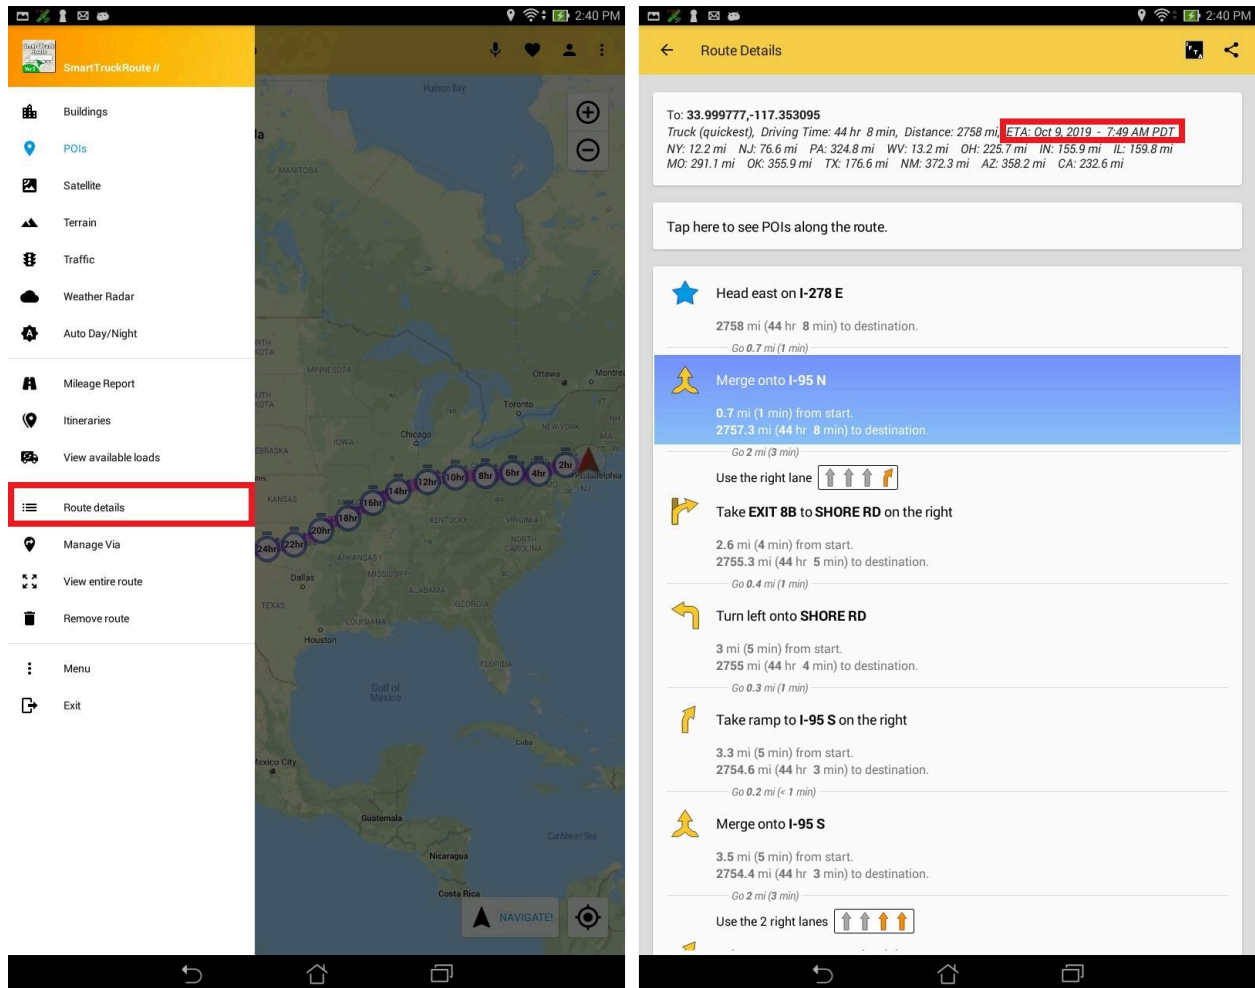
2:40 PM

SmartTruckRoute II

Buildings
POIs
Satellite
Terrain
Traffic
Weather Radar
Auto Day/Night
Mileage Report
Itineraries
View available loads
Route details
Manage Via
View entire route
Remove route
Menu
Exit

Hudson Bay
MANITOBA
MINNESOTA
Ottawa
Montreal
Toronto
NEW YORK
Chicago
IOWA
KANSAS
KENTUCKY
VIRGINIA
NORTH CAROLINA
ARKANSAS
MISSISSIPPI
ALABAMA
GEORGIA
Dallas
TEXAS
LOUISIANA
Houston
FLORIDA
Gulf of Mexico
Cuba
Mexico City
Guatemala
Caribbean Sea
Nicaragua
Costa Rica
Philadelphia
2hr
4hr
6hr
8hr
10hr
12hr
14hr
16hr
18hr
20hr
22hr
24hr
NAVIGATE!

2:40 PM

Route Details

To: 33.999777,-117.353095
Truck (quickest), Driving Time: 44 hr 8 min, Distance: 2758 mi, ETA: Oct 9, 2019 - 7:49 AM PDT
NY: 12.2 mi NJ: 76.6 mi PA: 324.8 mi WV: 13.2 mi OH: 225.7 mi IN: 155.9 mi IL: 159.8 mi
MO: 291.1 mi OK: 355.9 mi TX: 176.6 mi NM: 372.3 mi AZ: 358.2 mi CA: 232.6 mi

Tap here to see POIs along the route.

Head east on I-278 E
2758 mi (44 hr 8 min) to destination.
Go 0.7 mi (1 min)

Merge onto I-95 N
0.7 mi (1 min) from start.
2757.3 mi (44 hr 8 min) to destination.
Go 2 mi (3 min)
Use the right lane

Take EXIT 8B to SHORE RD on the right
2.6 mi (4 min) from start.
2755.3 mi (44 hr 5 min) to destination.
Go 0.4 mi (1 min)

Turn left onto SHORE RD
3 mi (5 min) from start.
2755 mi (44 hr 4 min) to destination.
Go 0.3 mi (1 min)

Take ramp to I-95 S on the right
3.3 mi (5 min) from start.
2754.6 mi (44 hr 3 min) to destination.
Go 0.2 mi (< 1 min)

Merge onto I-95 S
3.5 mi (5 min) from start.
2754.4 mi (44 hr 3 min) to destination.
Go 2 mi (3 min)
Use the 2 right lanes